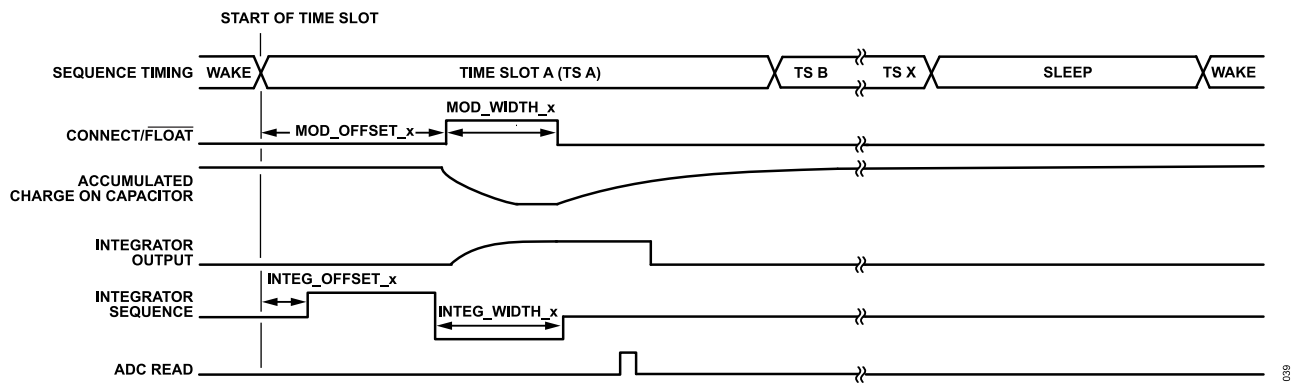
START OF TIME SLOT

SEQUENCE TIMING WAKE TIME SLOT A (TS A) TS B TS X SLEEP WAKE

CONNECT/$\overline{\text{FLOAT}}$ MOD_OFFSET_x MOD_WIDTH_x

ACCUMULATED CHARGE ON CAPACITOR

INTEGRATOR OUTPUT

INTEGRATOR SEQUENCE INTEG_OFFSET_x INTEG_WIDTH_x

ADC READ

039